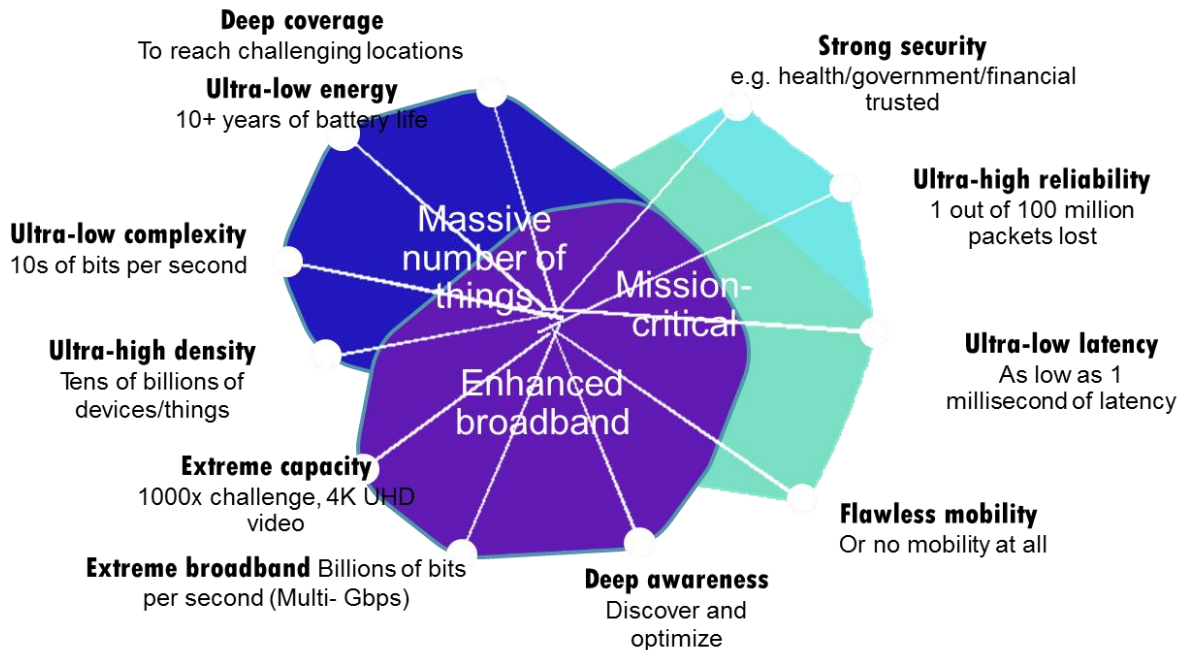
Deep coverage
To reach challenging locations

Ultra-low energy
10+ years of battery life

Ultra-low complexity
10s of bits per second

Ultra-high density
Tens of billions of devices/things

Extreme capacity
1000x challenge, 4K UHD video

Extreme broadband Billions of bits per second (Multi- Gbps)

Deep awareness
Discover and optimize

Flawless mobility
Or no mobility at all

Ultra-low latency
As low as 1 millisecond of latency

Ultra-high reliability
1 out of 100 million packets lost

Strong security
e.g. health/government/financial trusted

Massive number of things

Mission-critical

Enhanced broadband